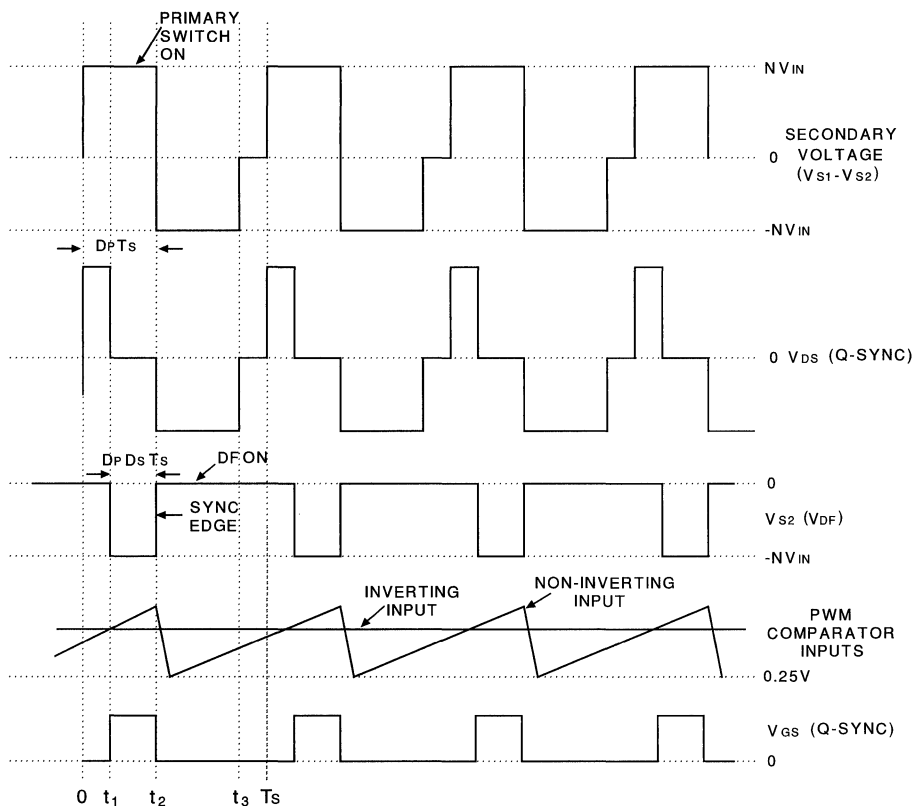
PRIMARY SWITCH ON

$NV_{IN}$

SECONDARY VOLTAGE ($V_{S1}$-$V_{S2}$)

0

$-NV_{IN}$

$D_PT_S$

0 $V_{DS}$ (Q-SYNC)

$D_PD_ST_S$

DF ON

SYNC EDGE

0

$V_{S2}$ ($V_{DF}$)

$-NV_{IN}$

INVERTING INPUT

NON-INVERTING INPUT

PWM COMPARATOR INPUTS

0.25V

$V_{GS}$ (Q-SYNC)

0

0 $t_1$ $t_2$ $t_3$ $T_S$